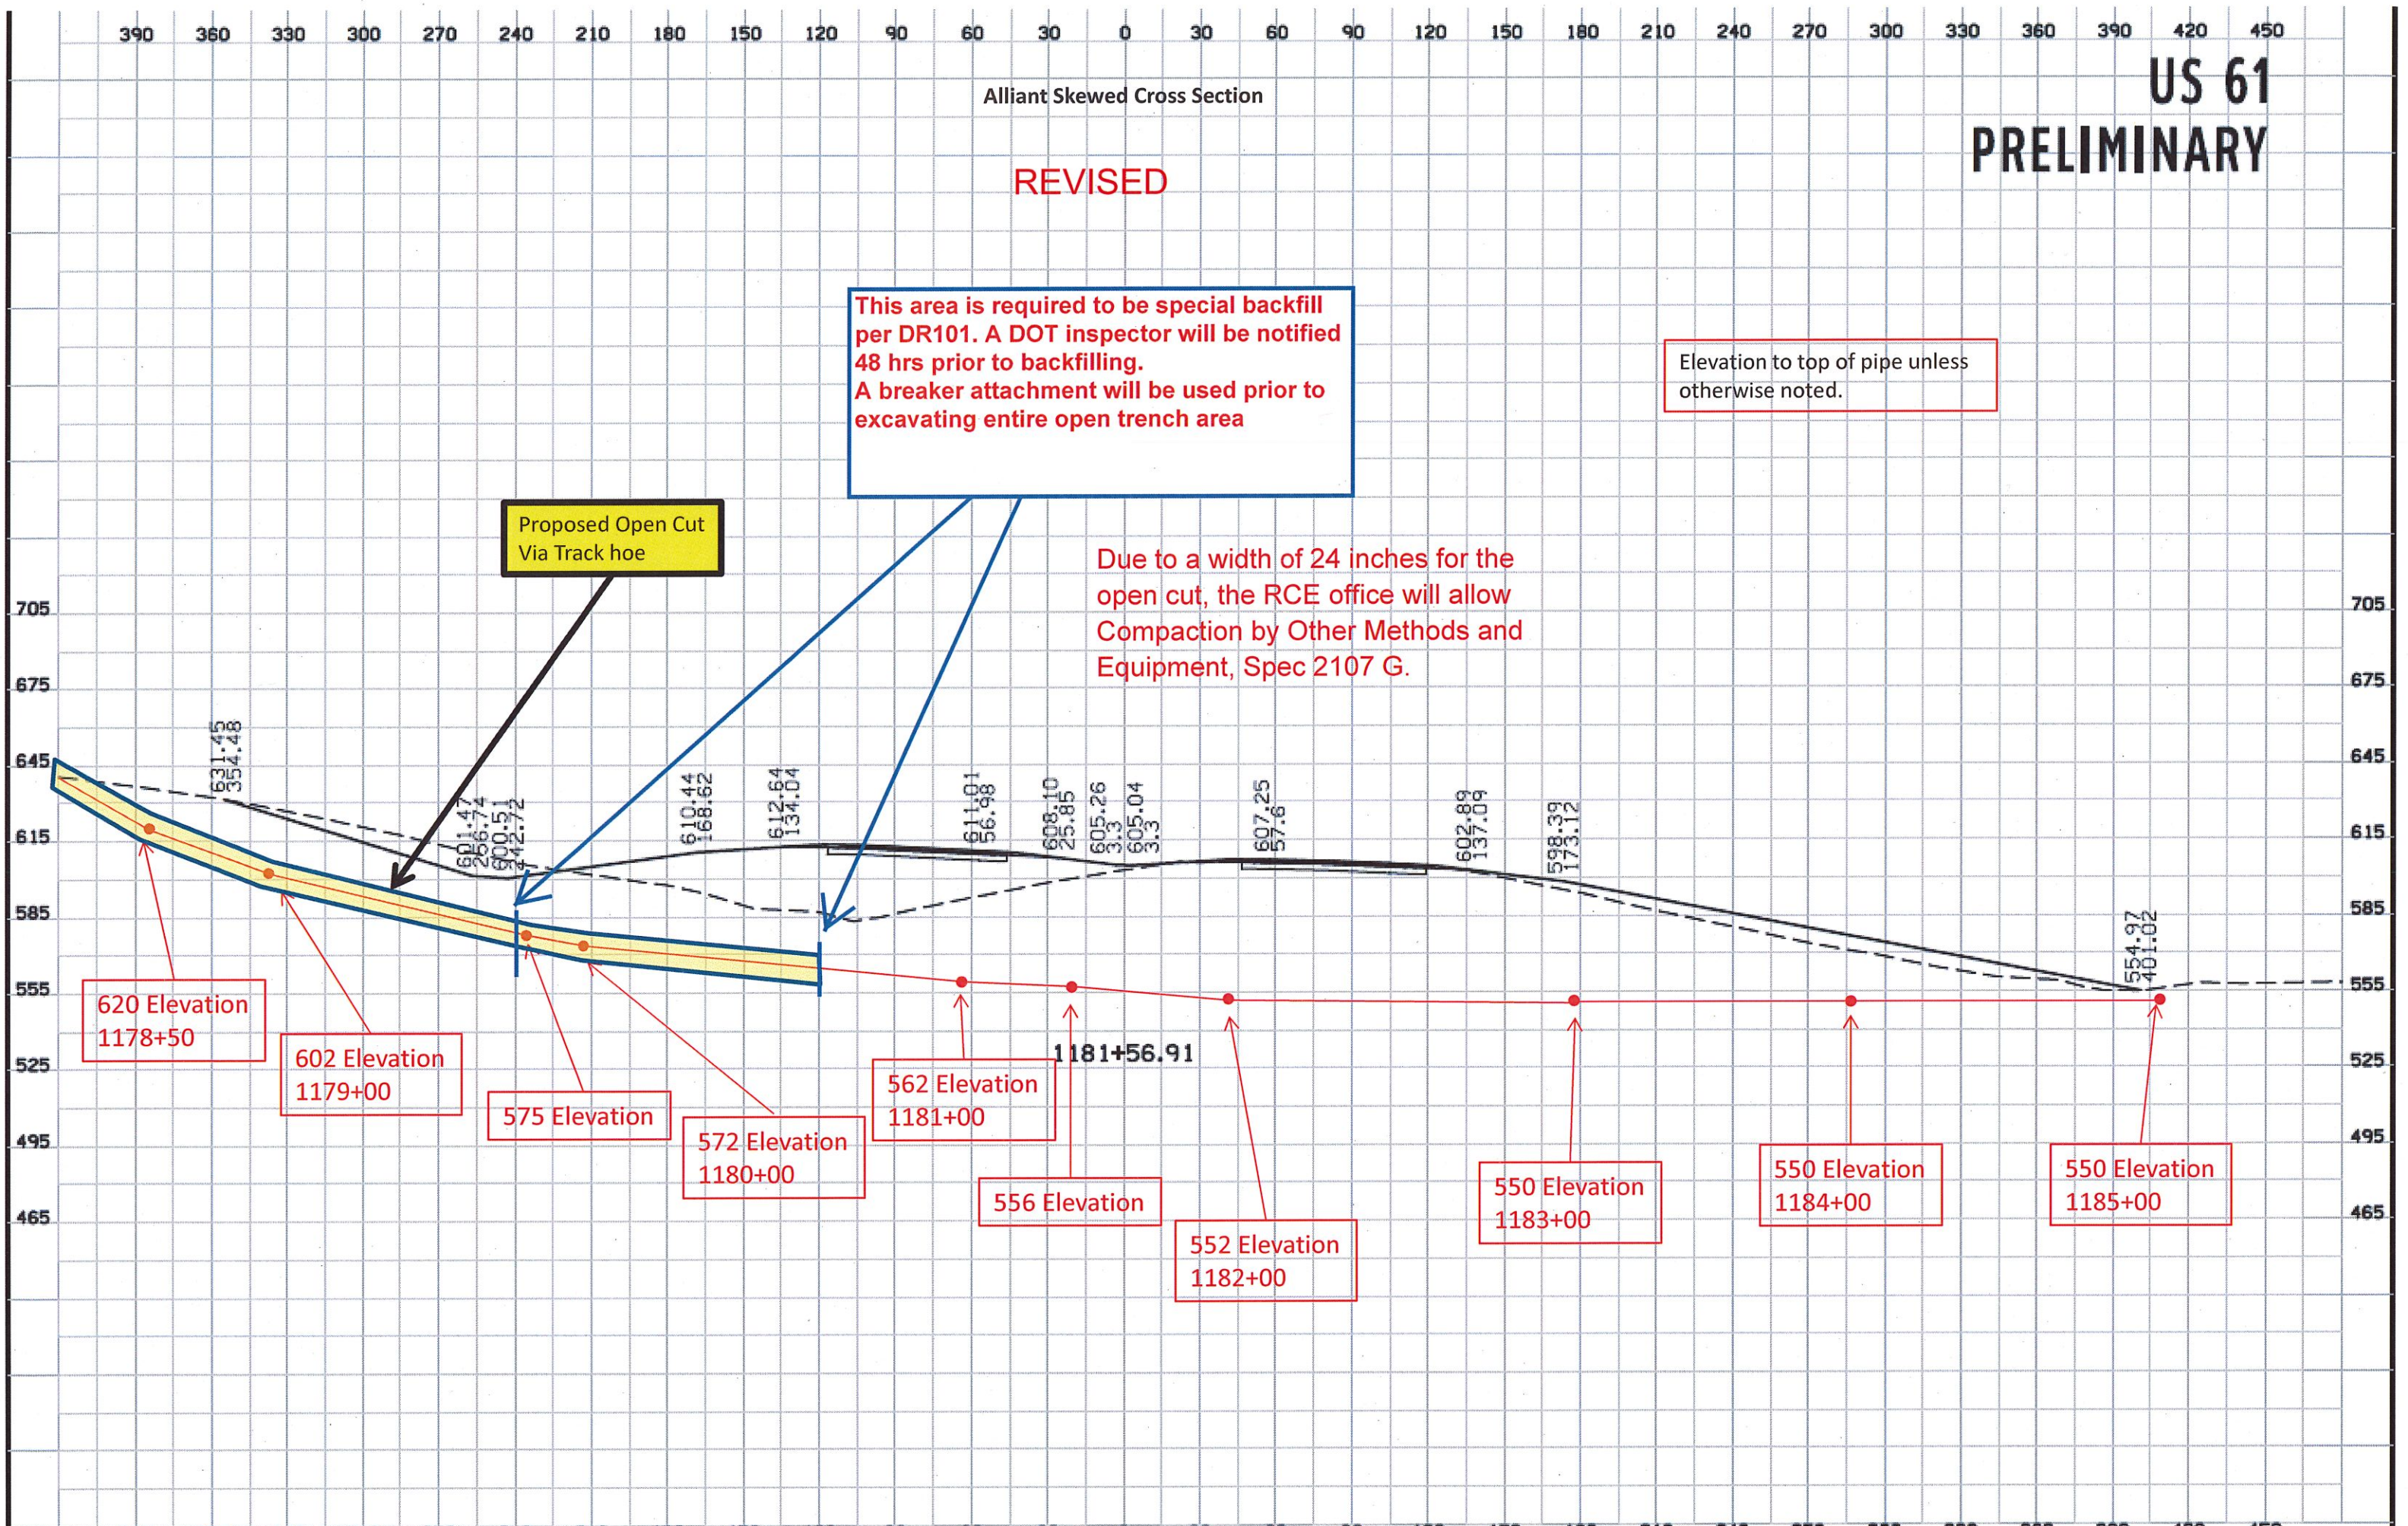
390 360 330 300 270 240 210 180 150 120 90 60 30 0 30 60 90 120 150 180 210 240 270 300 330 360 390 420 450

Alliant Skewed Cross Section

US 61
PRELIMINARY

REVISED

This area is required to be special backfill per DR101. A DOT inspector will be notified 48 hrs prior to backfilling.
A breaker attachment will be used prior to excavating entire open trench area

Elevation to top of pipe unless otherwise noted.

Proposed Open Cut Via Track hoe

Due to a width of 24 inches for the open cut, the RCE office will allow Compaction by Other Methods and Equipment, Spec 2107 G.

705
675
645
615
585
555
525
495
465

631.45 354.48
601.47 256.74
600.51 242.72
610.44 168.62
612.64 134.04
611.01 56.98
608.10 25.85
605.26 3.3
605.04 3.3
607.25 57.6
602.89 137.09
598.39 173.12
554.97 401.02

1181+56.91

620 Elevation 1178+50
602 Elevation 1179+00
575 Elevation
572 Elevation 1180+00
562 Elevation 1181+00
556 Elevation
552 Elevation 1182+00
550 Elevation 1183+00
550 Elevation 1184+00
550 Elevation 1185+00